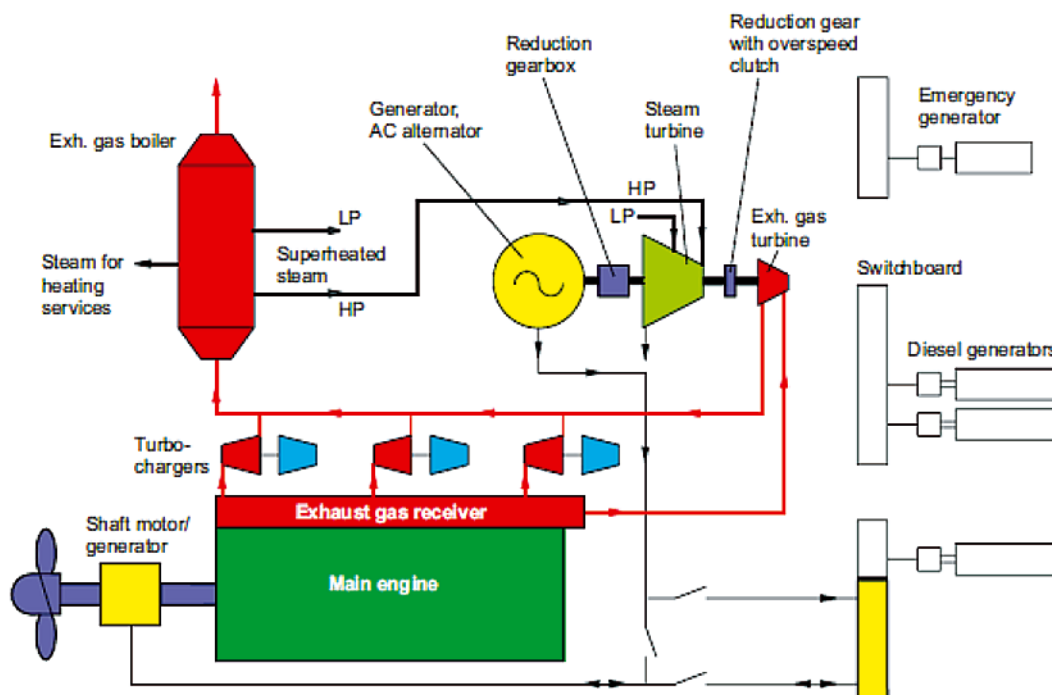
Reduction gearbox

Reduction gear with overspeed clutch

Generator, AC alternator

Steam turbine

Emergency generator

Exh. gas boiler

HP

LP

LP

Exh. gas turbine

Steam for heating services

Superheated steam

HP

Switchboard

Diesel generators

Turbo-chargers

Exhaust gas receiver

Shaft motor/ generator

Main engine